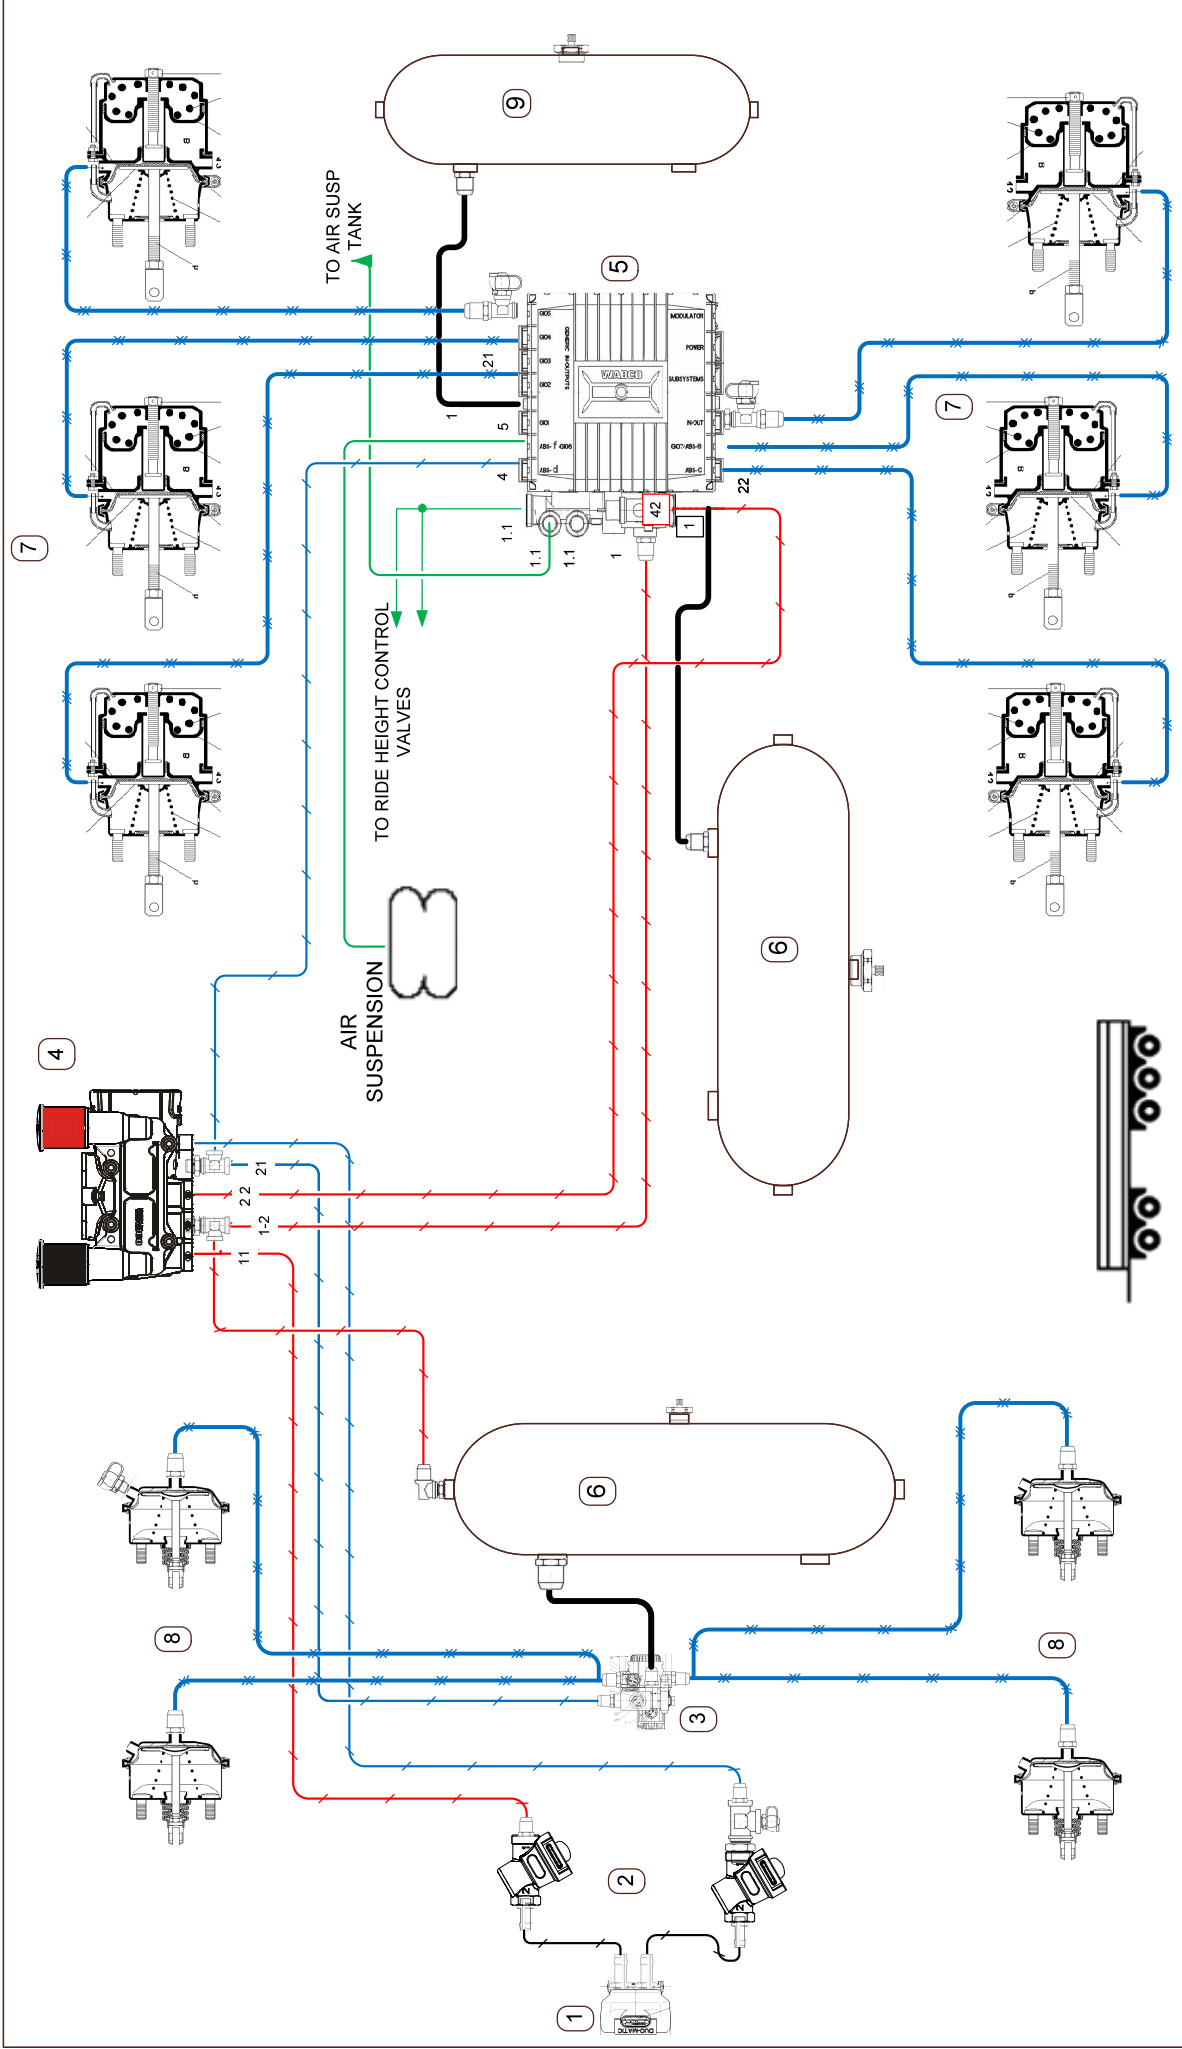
9

TO AIR SUSP TANK

5

21

1

5

4

22

42

1

1.1

1.1

1.1

1

7

7

TO RIDE HEIGHT CONTROL VALVES

AIR SUSPENSION

6

4

21

22

1-2

11

6

8

8

3

2

1

GIO5

GIO4

GIO3

GIO2

GIO1

ABS- f GIO6

ABS- d

GENERIC IN/OUTPUTS

WABCO

MODULATOR

POWER

SUBSYSTEMS

IN-OUT

GIO7/ABS-B

ABS-C

DUO-MATIC